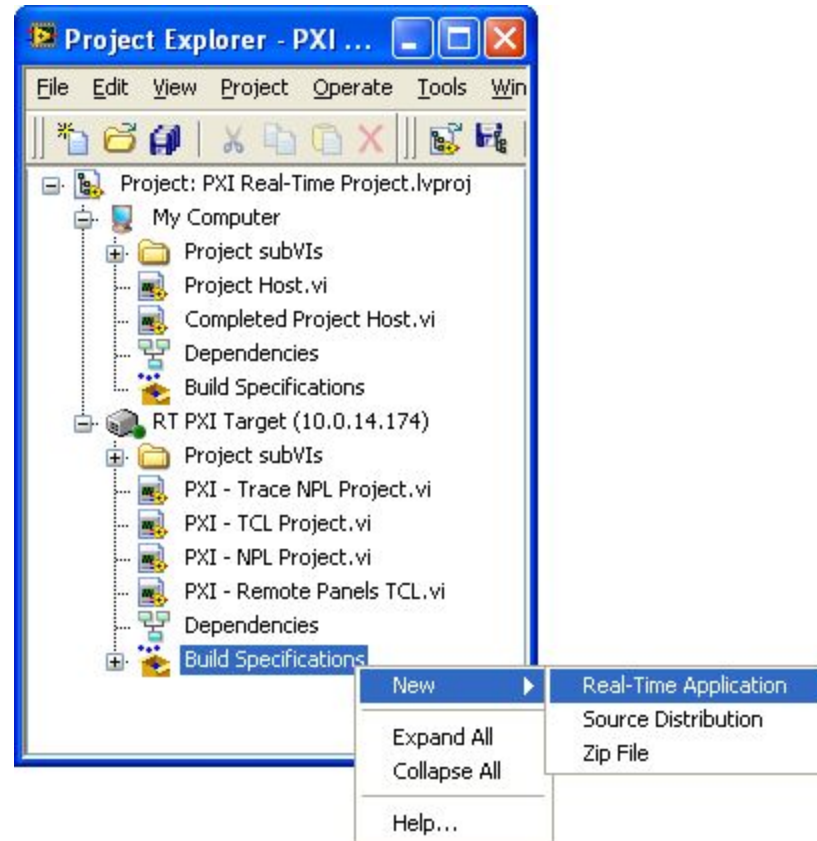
Project Explorer - PXI ...

File Edit View Project Operate Tools Win

Project: PXI Real-Time Project.lvproj
My Computer
Project subVIs
Project Host.vi
Completed Project Host.vi
Dependencies
Build Specifications
RT PXI Target (10.0.14.174)
Project subVIs
PXI - Trace NPL Project.vi
PXI - TCL Project.vi
PXI - NPL Project.vi
PXI - Remote Panels TCL.vi
Dependencies
Build Specifications

New
Expand All
Collapse All
Help...

Real-Time Application
Source Distribution
Zip File